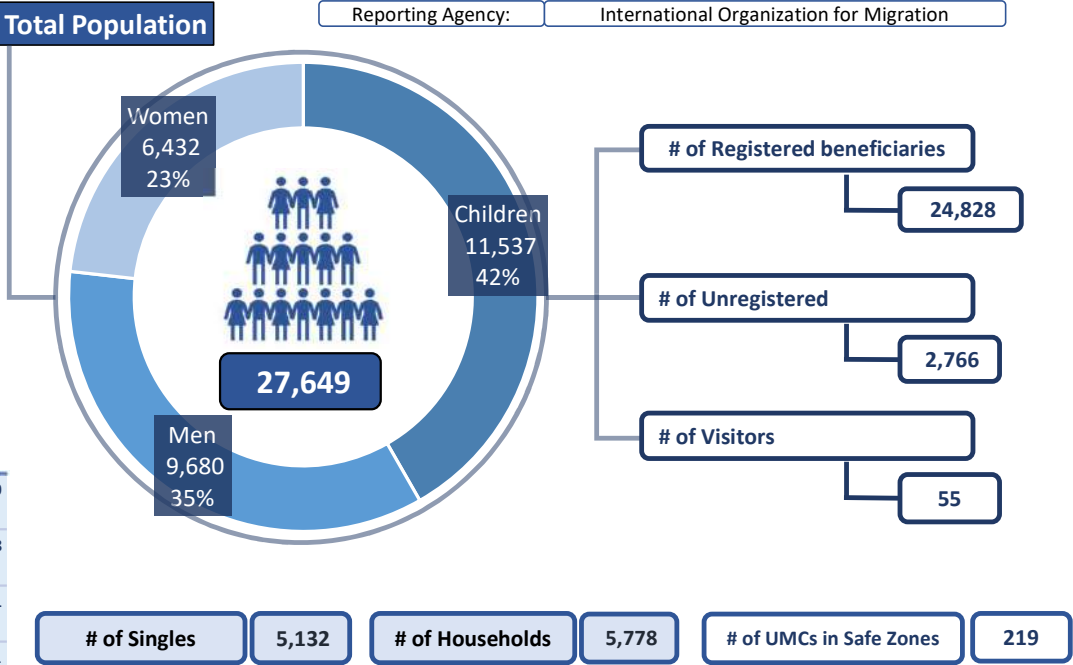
Total Population

Reporting Agency: International Organization for Migration

Women
6,432
23%

Children
11,537
42%

Men
9,680
35%

27,649

# of Registered beneficiaries
24,828

# of Unregistered
2,766

# of Visitors
55

# of Singles
5,132

# of Households
5,778

# of UMCs in Safe Zones
219